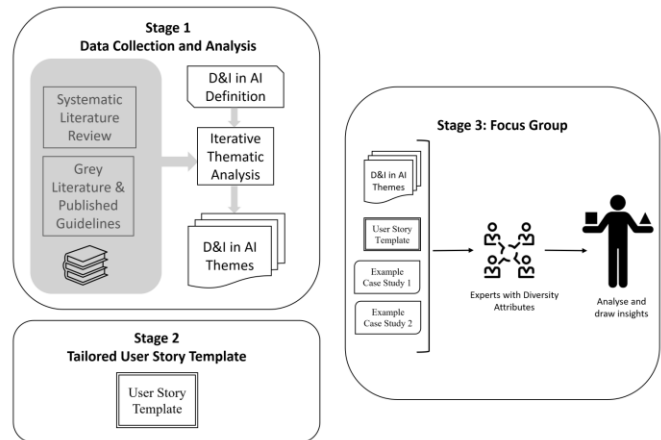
Stage 1
Data Collection and Analysis

Systematic Literature Review

Grey Literature & Published Guidelines

D&I in AI Definition

Iterative Thematic Analysis

D&I in AI Themes

Stage 2
Tailored User Story Template

User Story Template

Stage 3: Focus Group

D&I in AI Themes

User Story Template

Example Case Study 1

Example Case Study 2

Experts with Diversity Attributes

Analyse and draw insights